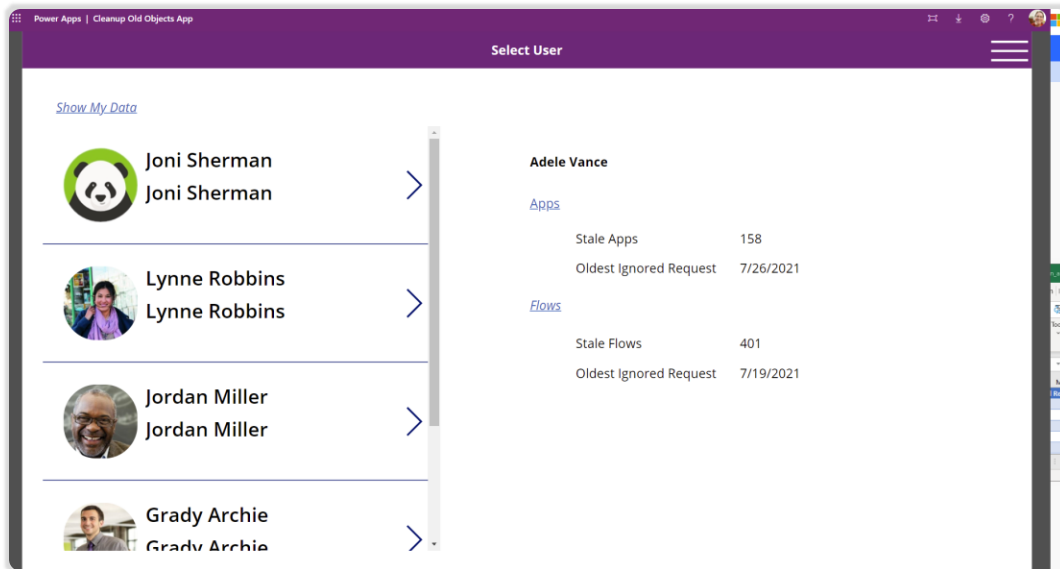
Power Apps | Cleanup Old Objects App

Select User

Show My Data

Joni Sherman
Joni Sherman

Lynne Robbins
Lynne Robbins

Jordan Miller
Jordan Miller

Grady Archie
Grady Archie

Adele Vance

Apps

Stale Apps 158

Oldest Ignored Request 7/26/2021

Flows

Stale Flows 401

Oldest Ignored Request 7/19/2021